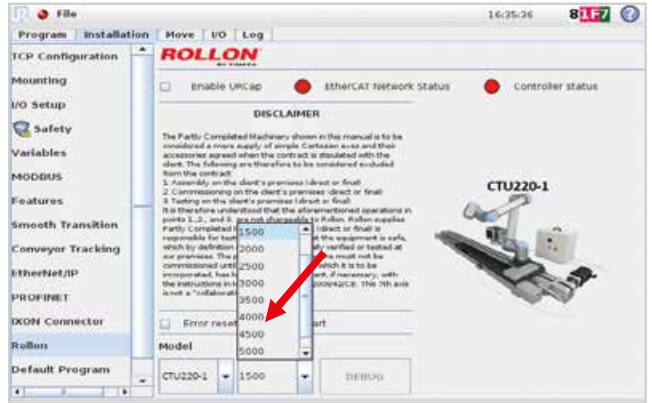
File 16:35:36 81F7

Program Installation Move I/O Log

TCP Configuration
Mounting
I/O Setup
Safety
Variables
MODBUS
Features
Smooth Transition
Conveyor Tracking
EtherNet/IP
PROFINET
IXON Connector
Rollon
Default Program

ROLLON BY TIMKEN

Enable URCap EtherCAT Network Status Controller status

DISCLAIMER

The Partly Completed Machinery shown in this manual is to be considered a mere supply of simple Cartesian axes and their accessories agreed when the contract is stipulated with the client. The following are therefore to be considered excluded from the contract:
1 Assembly on the client's premises (direct or final)
2 Commissioning on the client's premises (direct or final)
3 Testing on the client's premises (direct or final)
It is therefore understood that the aforementioned operations in points 1., 2., and 3. are not chargeable to Rollon. Rollon supplies Partly Completed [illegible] (direct or final) is responsible for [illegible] the equipment is safe, which by definition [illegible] verified or tested at our premises. The p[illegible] must not be commissioned unti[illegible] which it is to be incorporated, has b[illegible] if necessary, with the instructions in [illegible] 2006/42/CE. This 7th axis is not a "collaborati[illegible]

1500
2000
2500
3000
3500
4000
4500
5000

CTU220-1

Error reset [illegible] art

Model

CTU220-1 1500 DEBUG